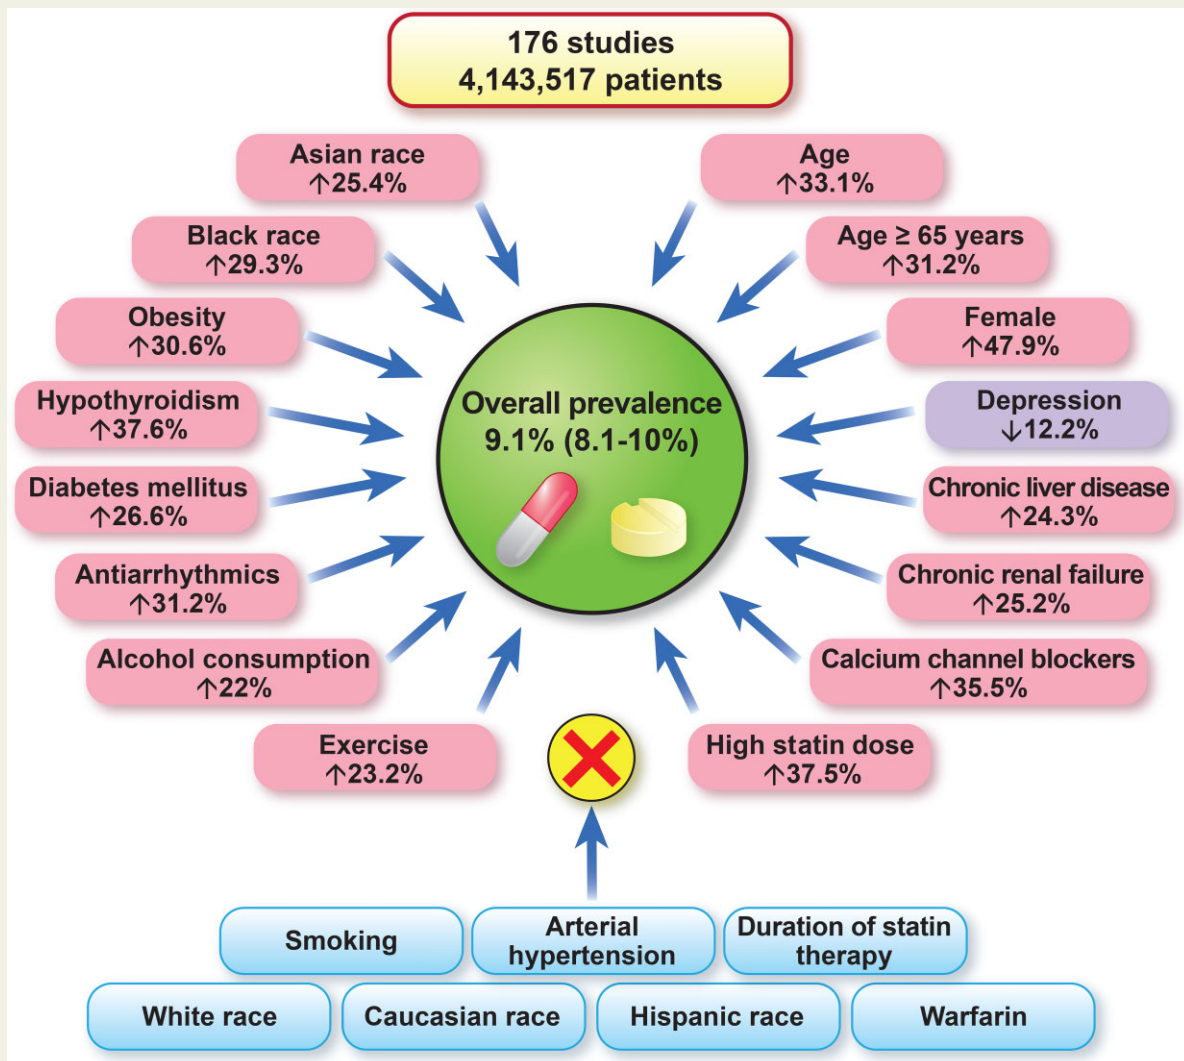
176 studies
4,143,517 patients

Asian race
↑25.4%

Black race
↑29.3%

Obesity
↑30.6%

Hypothyroidism
↑37.6%

Diabetes mellitus
↑26.6%

Antiarrhythmics
↑31.2%

Alcohol consumption
↑22%

Exercise
↑23.2%

Age
↑33.1%

Age ≥ 65 years
↑31.2%

Female
↑47.9%

Depression
↓12.2%

Chronic liver disease
↑24.3%

Chronic renal failure
↑25.2%

Calcium channel blockers
↑35.5%

High statin dose
↑37.5%

Overall prevalence
9.1% (8.1-10%)

Smoking

Arterial hypertension

Duration of statin therapy

White race

Caucasian race

Hispanic race

Warfarin